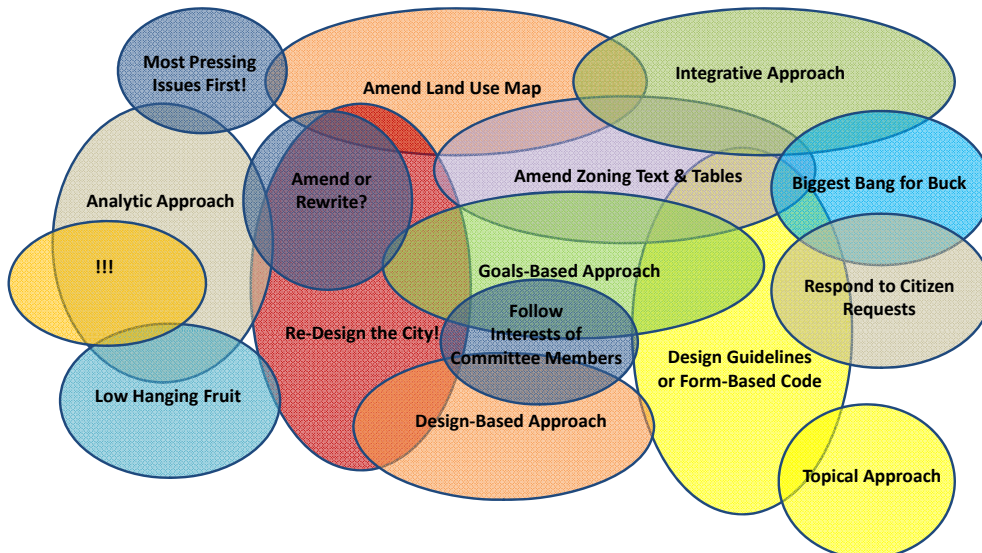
Most Pressing Issues First!

Amend Land Use Map

Integrative Approach

Analytic Approach

Amend or Rewrite?

Amend Zoning Text & Tables

Biggest Bang for Buck

!!!

Goals-Based Approach

Respond to Citizen Requests

Re-Design the City!

Follow Interests of Committee Members

Design Guidelines or Form-Based Code

Low Hanging Fruit

Design-Based Approach

Topical Approach